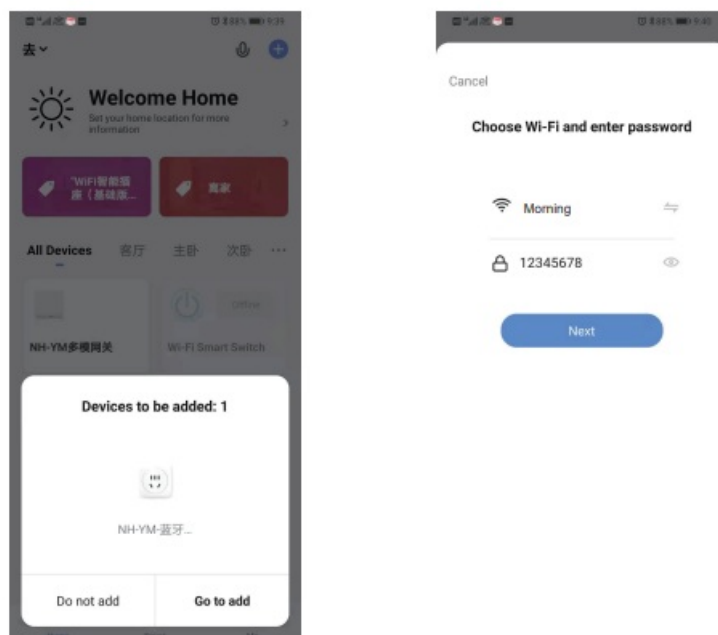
去

Welcome Home

Set your home location for more information

"WiFi智能插座（基础版...

商家

All Devices 客厅 主卧 次卧 ···

Offline

NH-YM多模网关

Wi-Fi Smart Switch

Devices to be added: 1

NH-YM-蓝牙...

Do not add

Go to add

Cancel

Choose Wi-Fi and enter password

Morning

12345678

Next